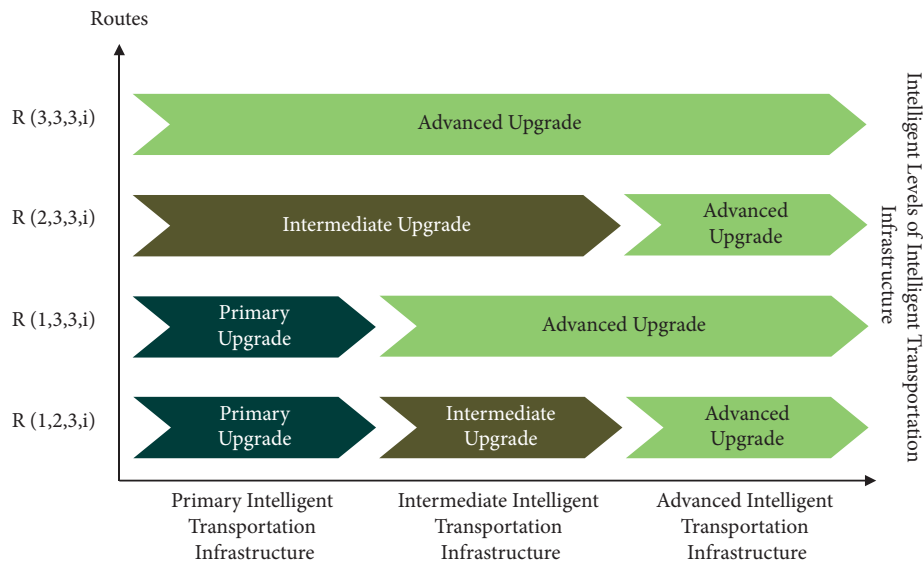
Routes

R (3,3,3,i)

Advanced Upgrade

R (2,3,3,i)

Intermediate Upgrade

Advanced Upgrade

R (1,3,3,i)

Primary Upgrade

Advanced Upgrade

R (1,2,3,i)

Primary Upgrade

Intermediate Upgrade

Advanced Upgrade

Intelligent Levels of Intelligent Transportation Infrastructure

Primary Intelligent Transportation Infrastructure

Intermediate Intelligent Transportation Infrastructure

Advanced Intelligent Transportation Infrastructure